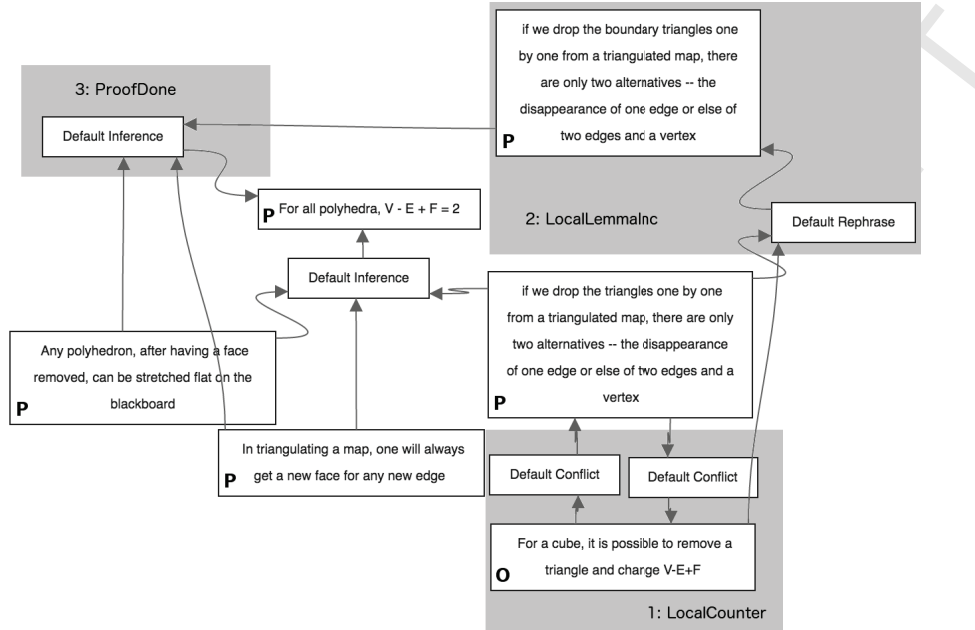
3: ProofDone

Default Inference

if we drop the boundary triangles one by one from a triangulated map, there are only two alternatives -- the disappearance of one edge or else of two edges and a vertex

P

P For all polyhedra, V - E + F = 2

2: LocalLemmaInc

Default Rephrase

Default Inference

if we drop the triangles one by one from a triangulated map, there are only two alternatives -- the disappearance of one edge or else of two edges and a vertex

P

Any polyhedron, after having a face removed, can be stretched flat on the blackboard

P

In triangulating a map, one will always get a new face for any new edge

P

Default Conflict

Default Conflict

For a cube, it is possible to remove a triangle and charge V-E+F

O

1: LocalCounter